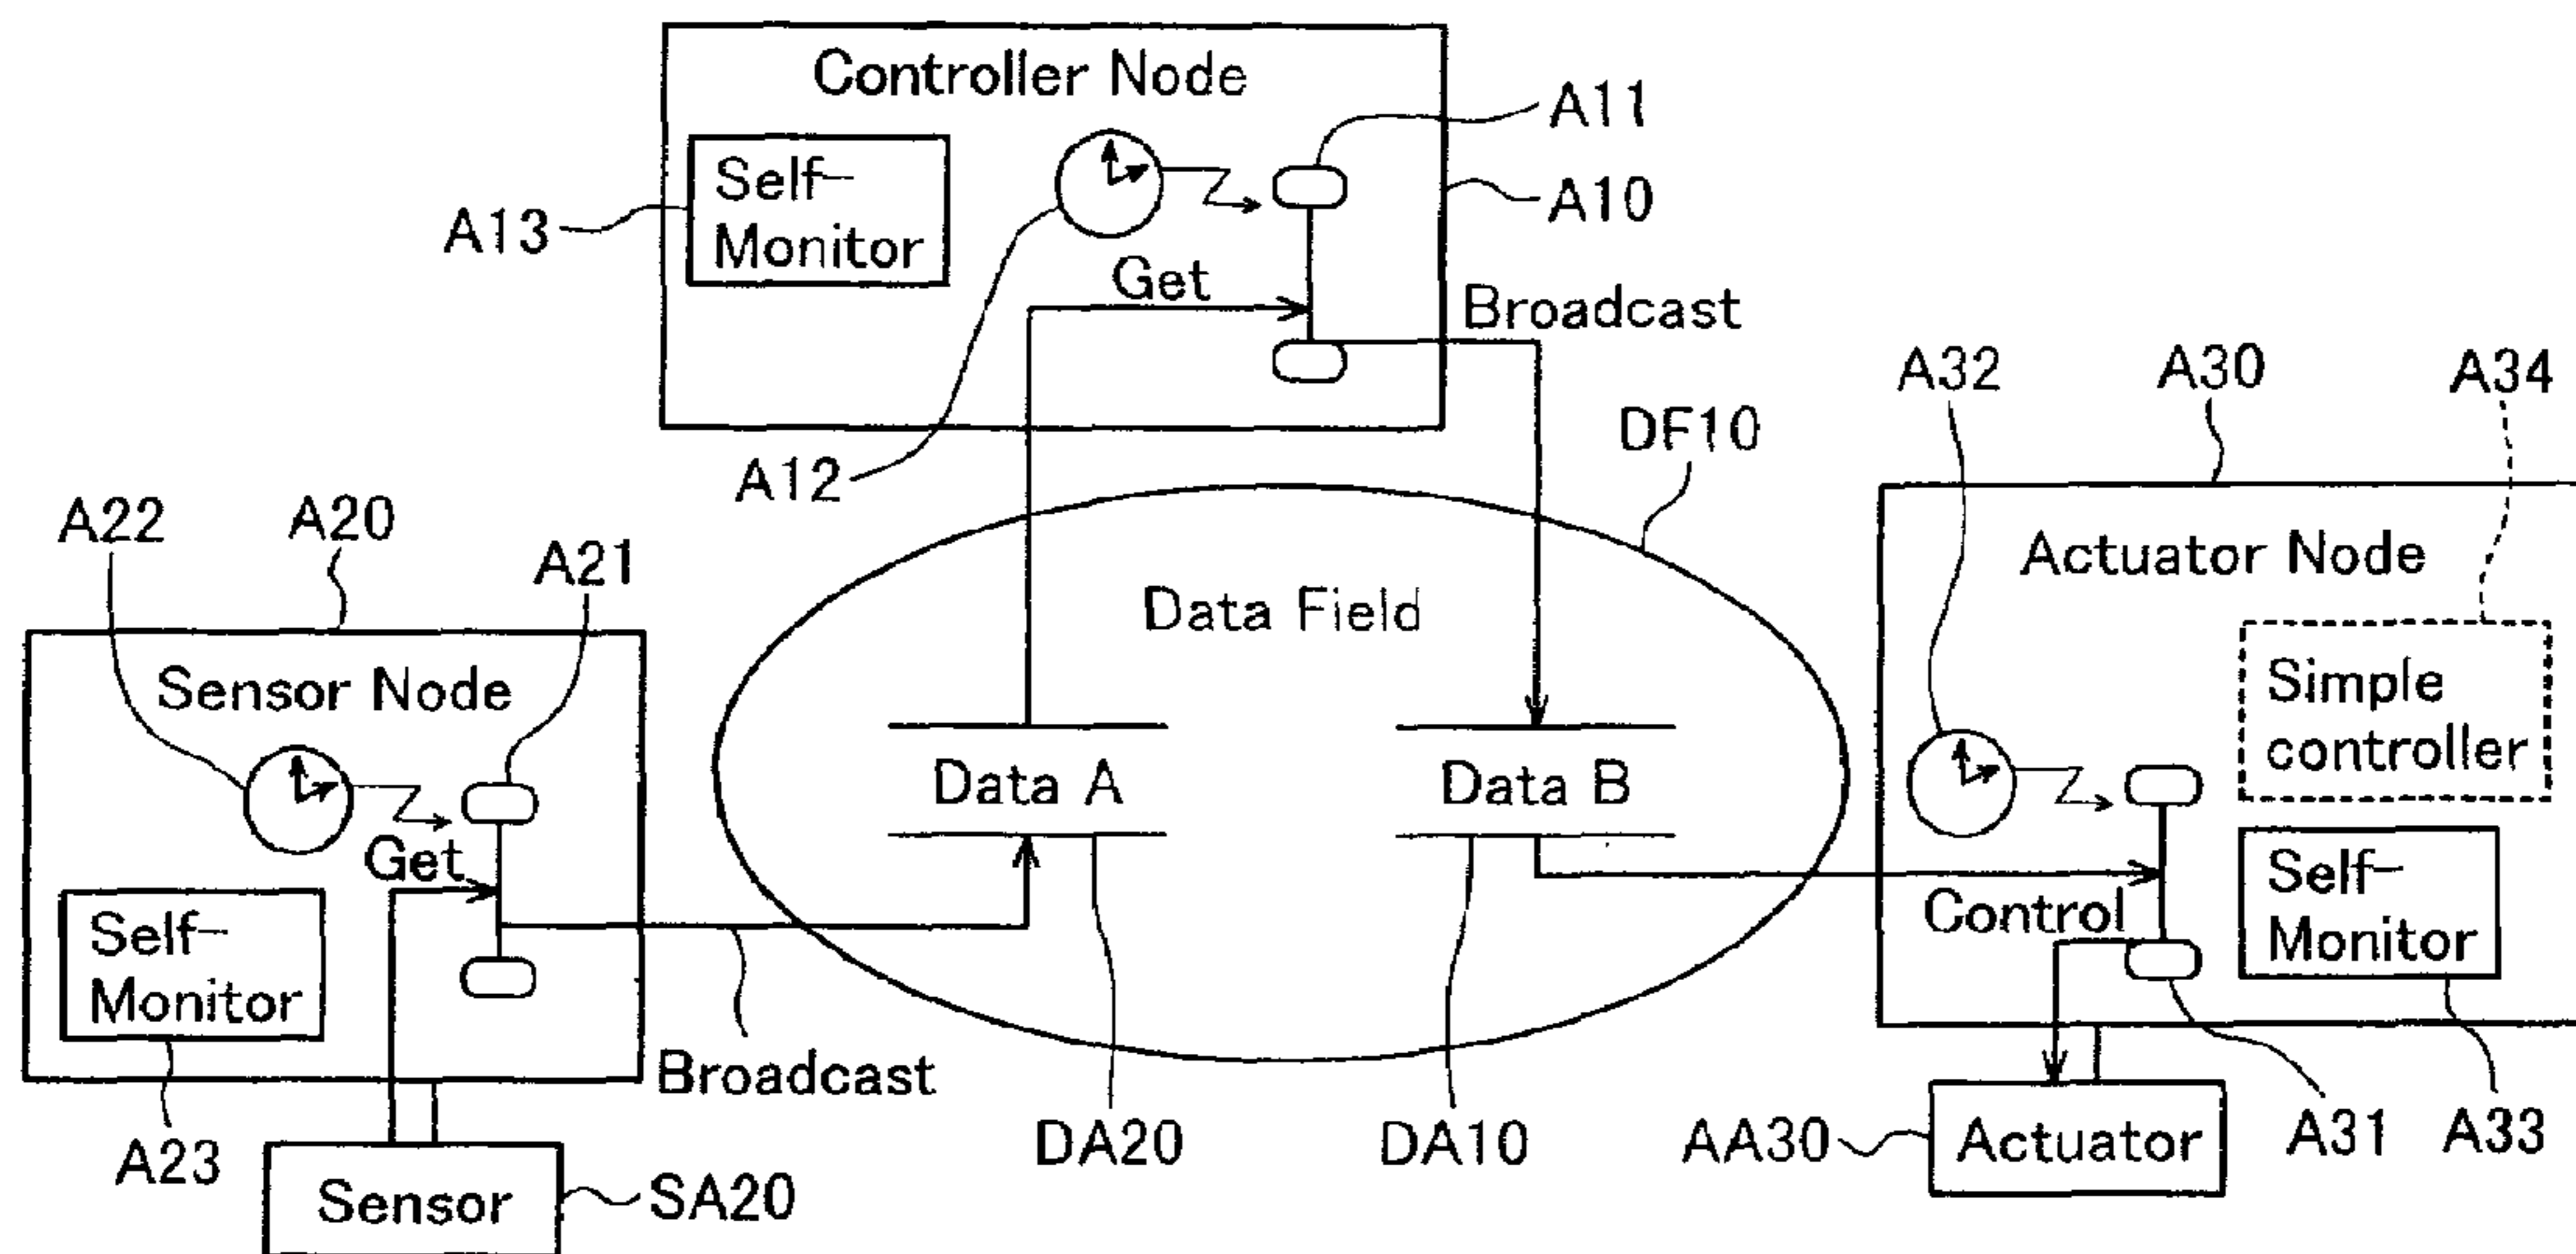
Controller Node

A11

Self-Monitor

A13

A10

Get

Broadcast

A12

A32

A30

A34

DF10

A22

A20

A21

Actuator Node

Data Field

Sensor Node

Simple controller

Data A

Data B

Get

Self-Monitor

Control

Self-Monitor

Broadcast

A23

DA20

DA10

AA30

Actuator

A31

A33

Sensor

SA20